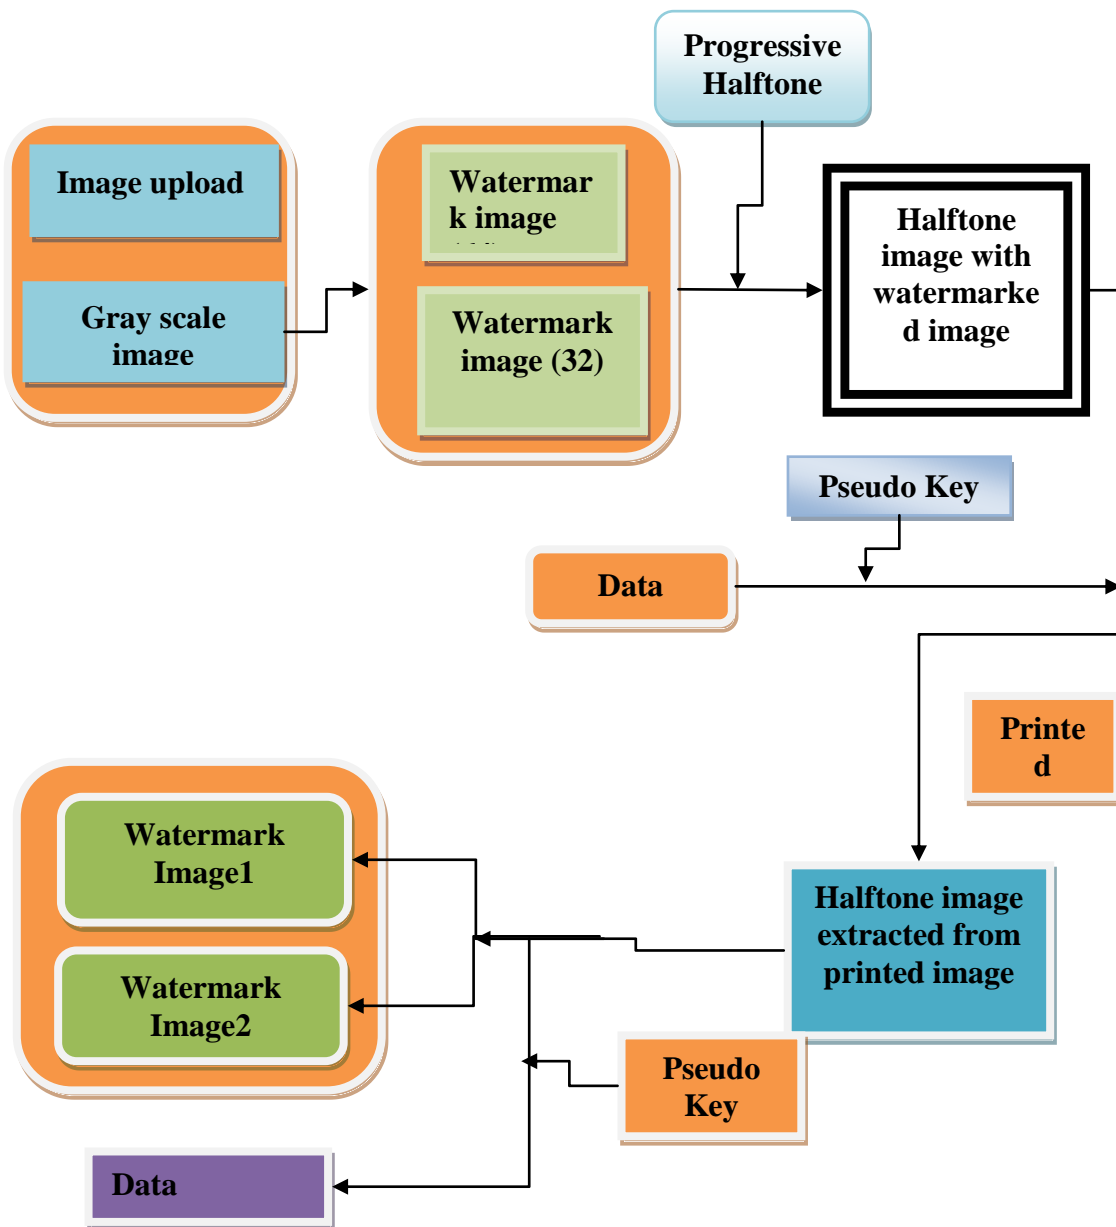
Progressive Halftone

Image upload

Gray scale image

Watermark image

Watermark image (32)

Halftone image with watermarked image

Pseudo Key

Data

Printed

Watermark Image1

Watermark Image2

Halftone image extracted from printed image

Pseudo Key

Data